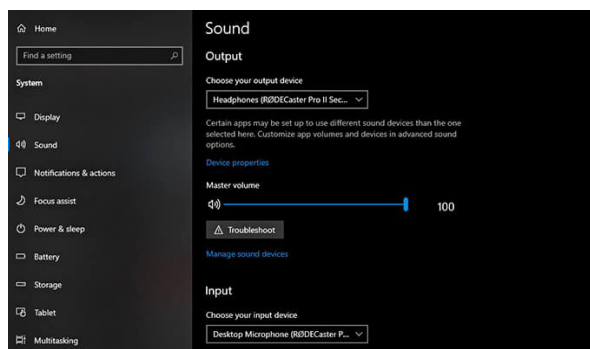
Home

Find a setting

System

Display

Sound

Notifications & actions

Focus assist

Power & sleep

Battery

Storage

Tablet

Multitasking

Sound

Output

Choose your output device

Headphones (RØDECaster Pro II Sec...

Certain apps may be set up to use different sound devices than the one selected here. Customize app volumes and devices in advanced sound options.

Device properties

Master volume

100

Troubleshoot

Manage sound devices

Input

Choose your input device

Desktop Microphone (RØDECaster P...